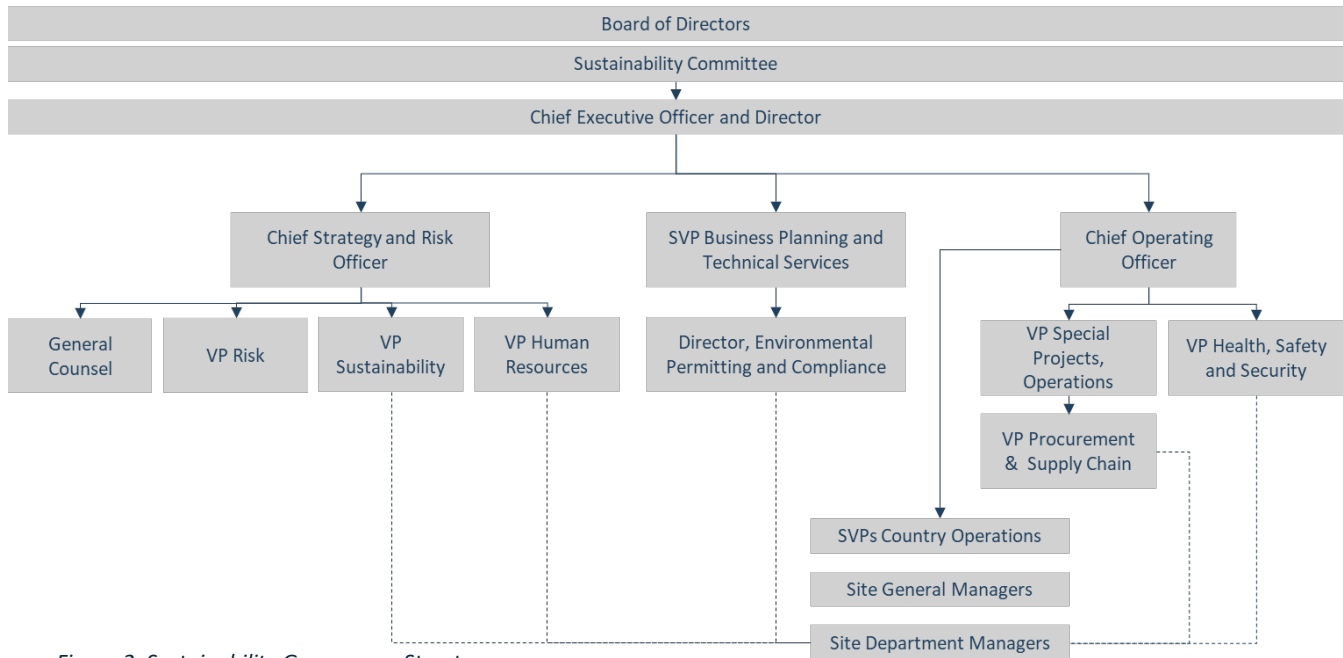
Board of Directors

Sustainability Committee

Chief Executive Officer and Director

Chief Strategy and Risk Officer

SVP Business Planning and Technical Services

Chief Operating Officer

General Counsel

VP Risk

VP Sustainability

VP Human Resources

Director, Environmental Permitting and Compliance

VP Special Projects, Operations

VP Health, Safety and Security

VP Procurement & Supply Chain

SVPs Country Operations

Site General Managers

Site Department Managers

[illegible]